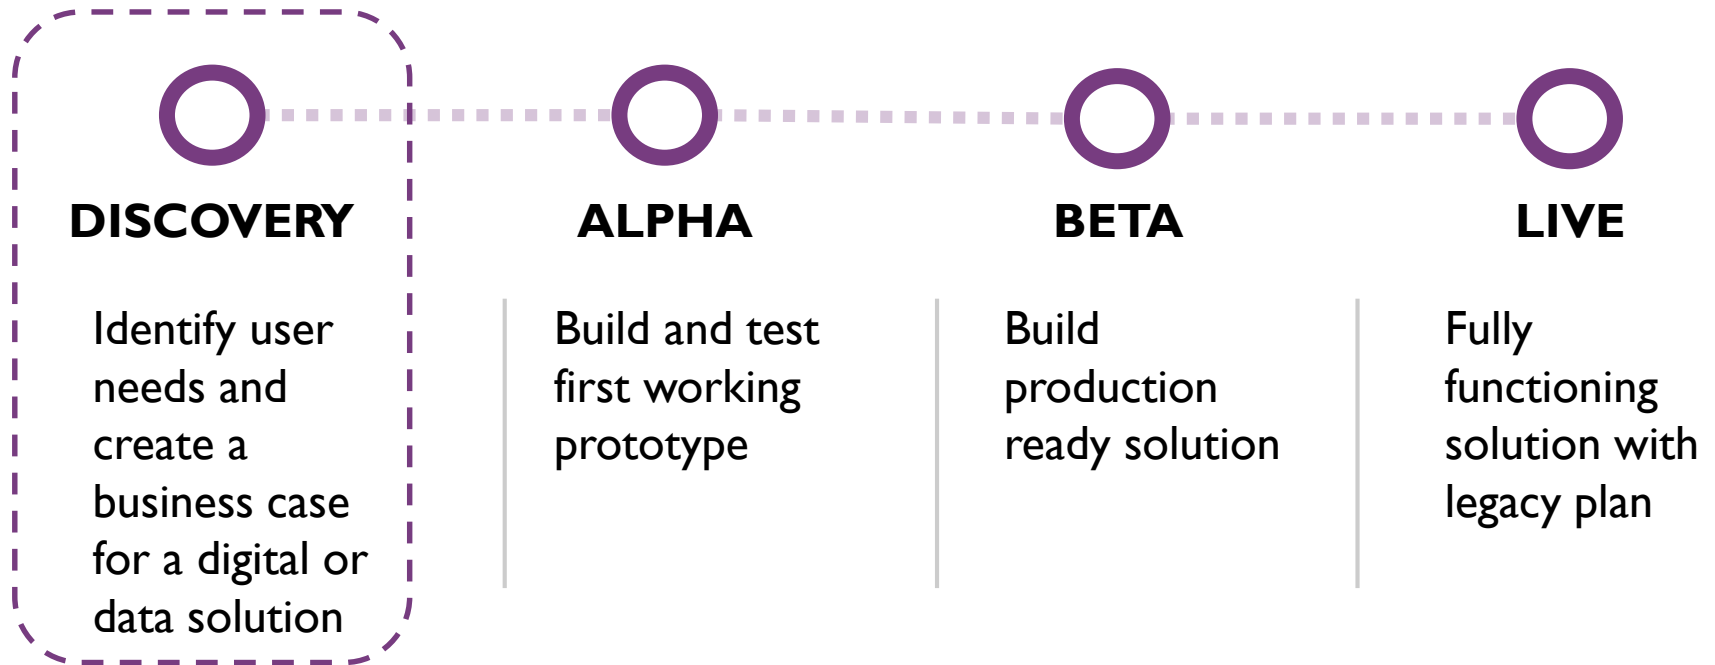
DISCOVERY

Identify user needs and create a business case for a digital or data solution

ALPHA

Build and test first working prototype

BETA

Build production ready solution

LIVE

Fully functioning solution with legacy plan